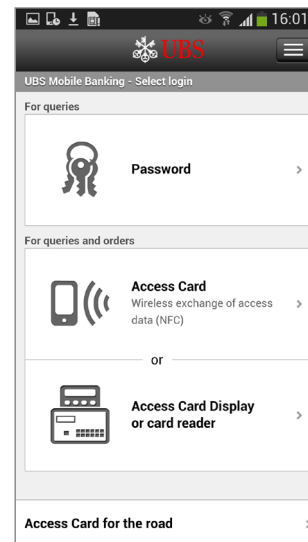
16:01

UBS

UBS Mobile Banking - Select login

For queries

Password

For queries and orders

Access Card
Wireless exchange of access data (NFC)

or

Access Card Display or card reader

Access Card for the road